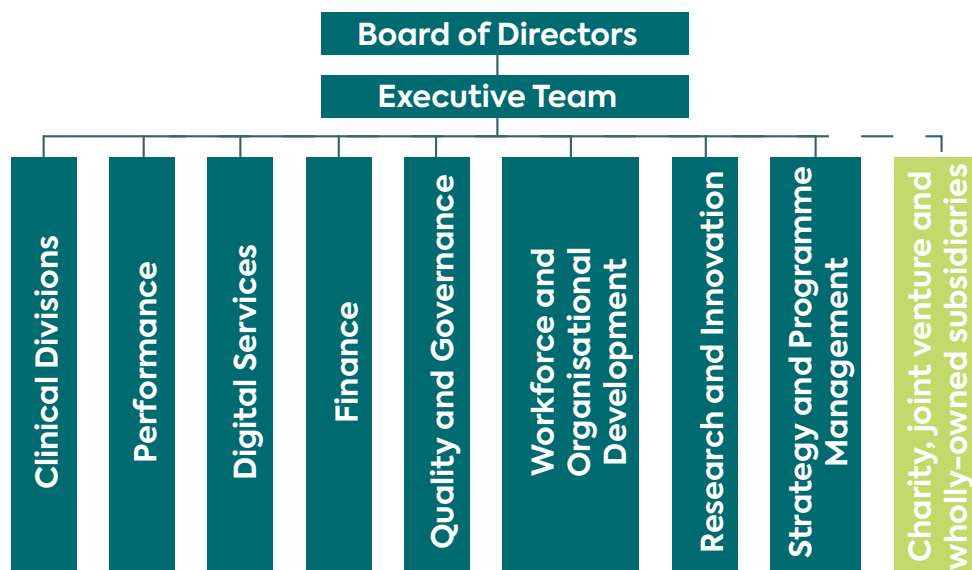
Board of Directors

Executive Team

Clinical Divisions

Performance

Digital Services

Finance

Quality and Governance

Workforce and Organisational Development

Research and Innovation

Strategy and Programme Management

Charity, joint venture and wholly-owned subsidiaries